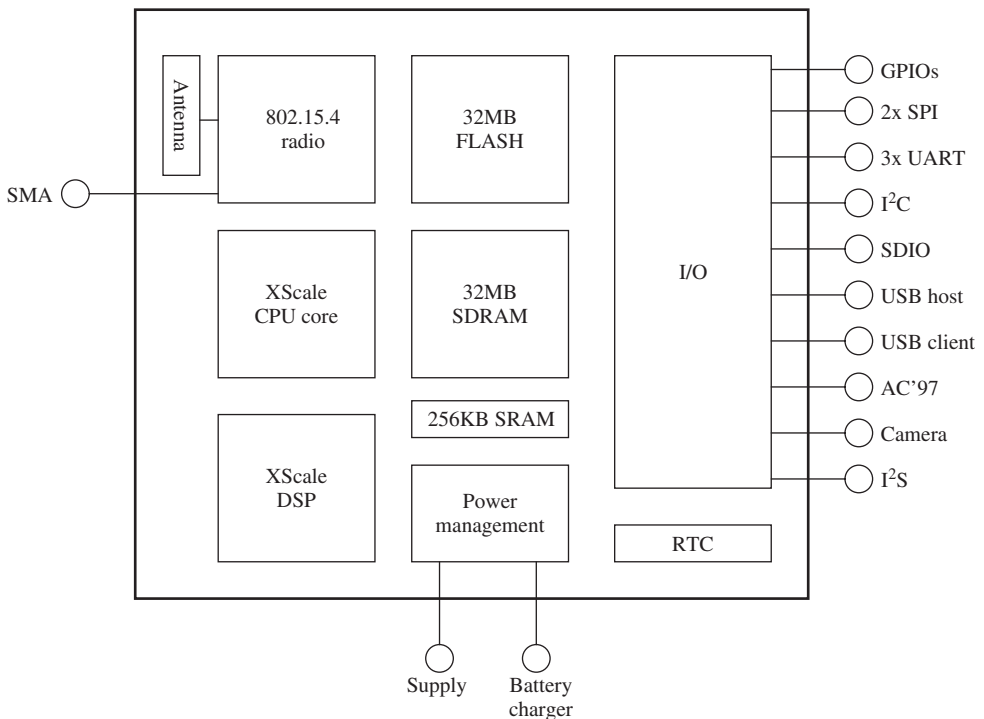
Antenna

802.15.4 radio

32MB FLASH

SMA

XScale CPU core

32MB SDRAM

256KB SRAM

XScale DSP

Power management

I/O

RTC

GPIOs

2x SPI

3x UART

$I^2C$

SDIO

USB host

USB client

AC'97

Camera

$I^2S$

Supply

Battery charger